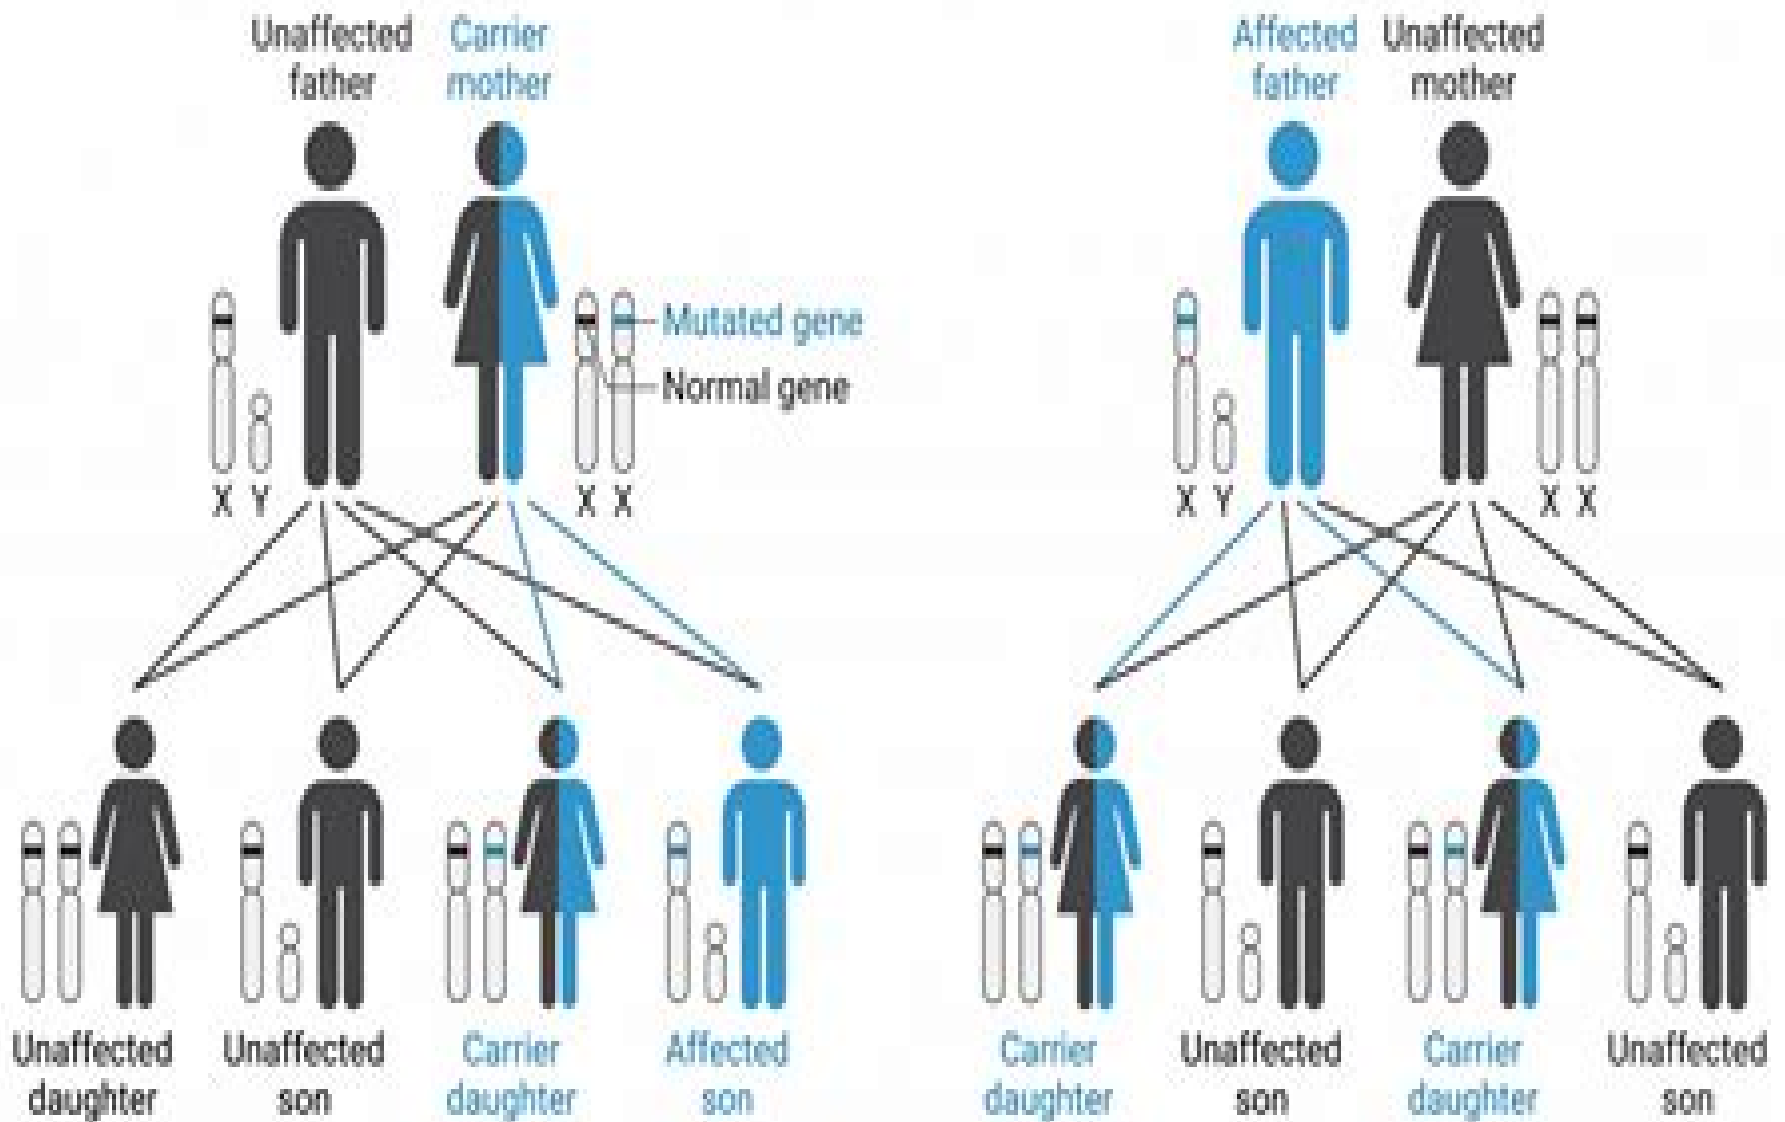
Unaffected father

Carrier mother

Mutated gene

Normal gene

X Y

X X

Unaffected daughter

Unaffected son

Carrier daughter

Affected son

Affected father

Unaffected mother

X Y

X X

Carrier daughter

Unaffected son

Carrier daughter

Unaffected son